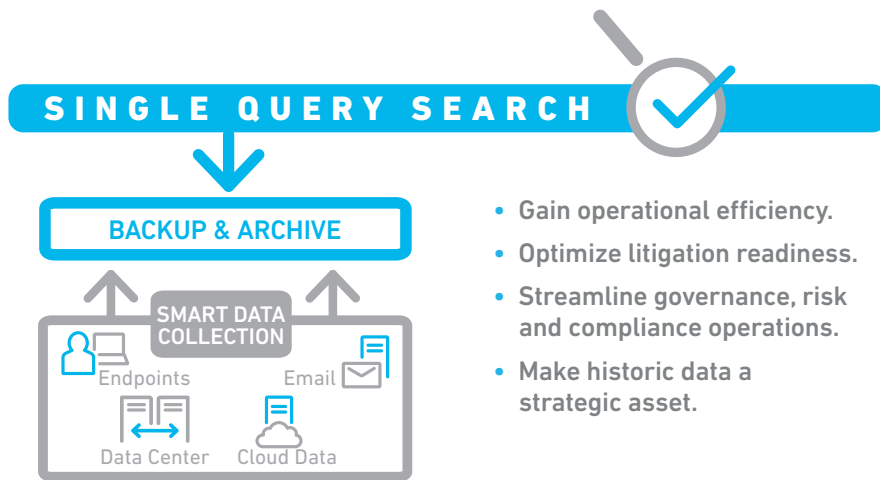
SINGLE QUERY SEARCH

BACKUP & ARCHIVE

SMART DATA COLLECTION

Endpoints

Email

Data Center

Cloud Data

- Gain operational efficiency.
- Optimize litigation readiness.
- Streamline governance, risk and compliance operations.
- Make historic data a strategic asset.